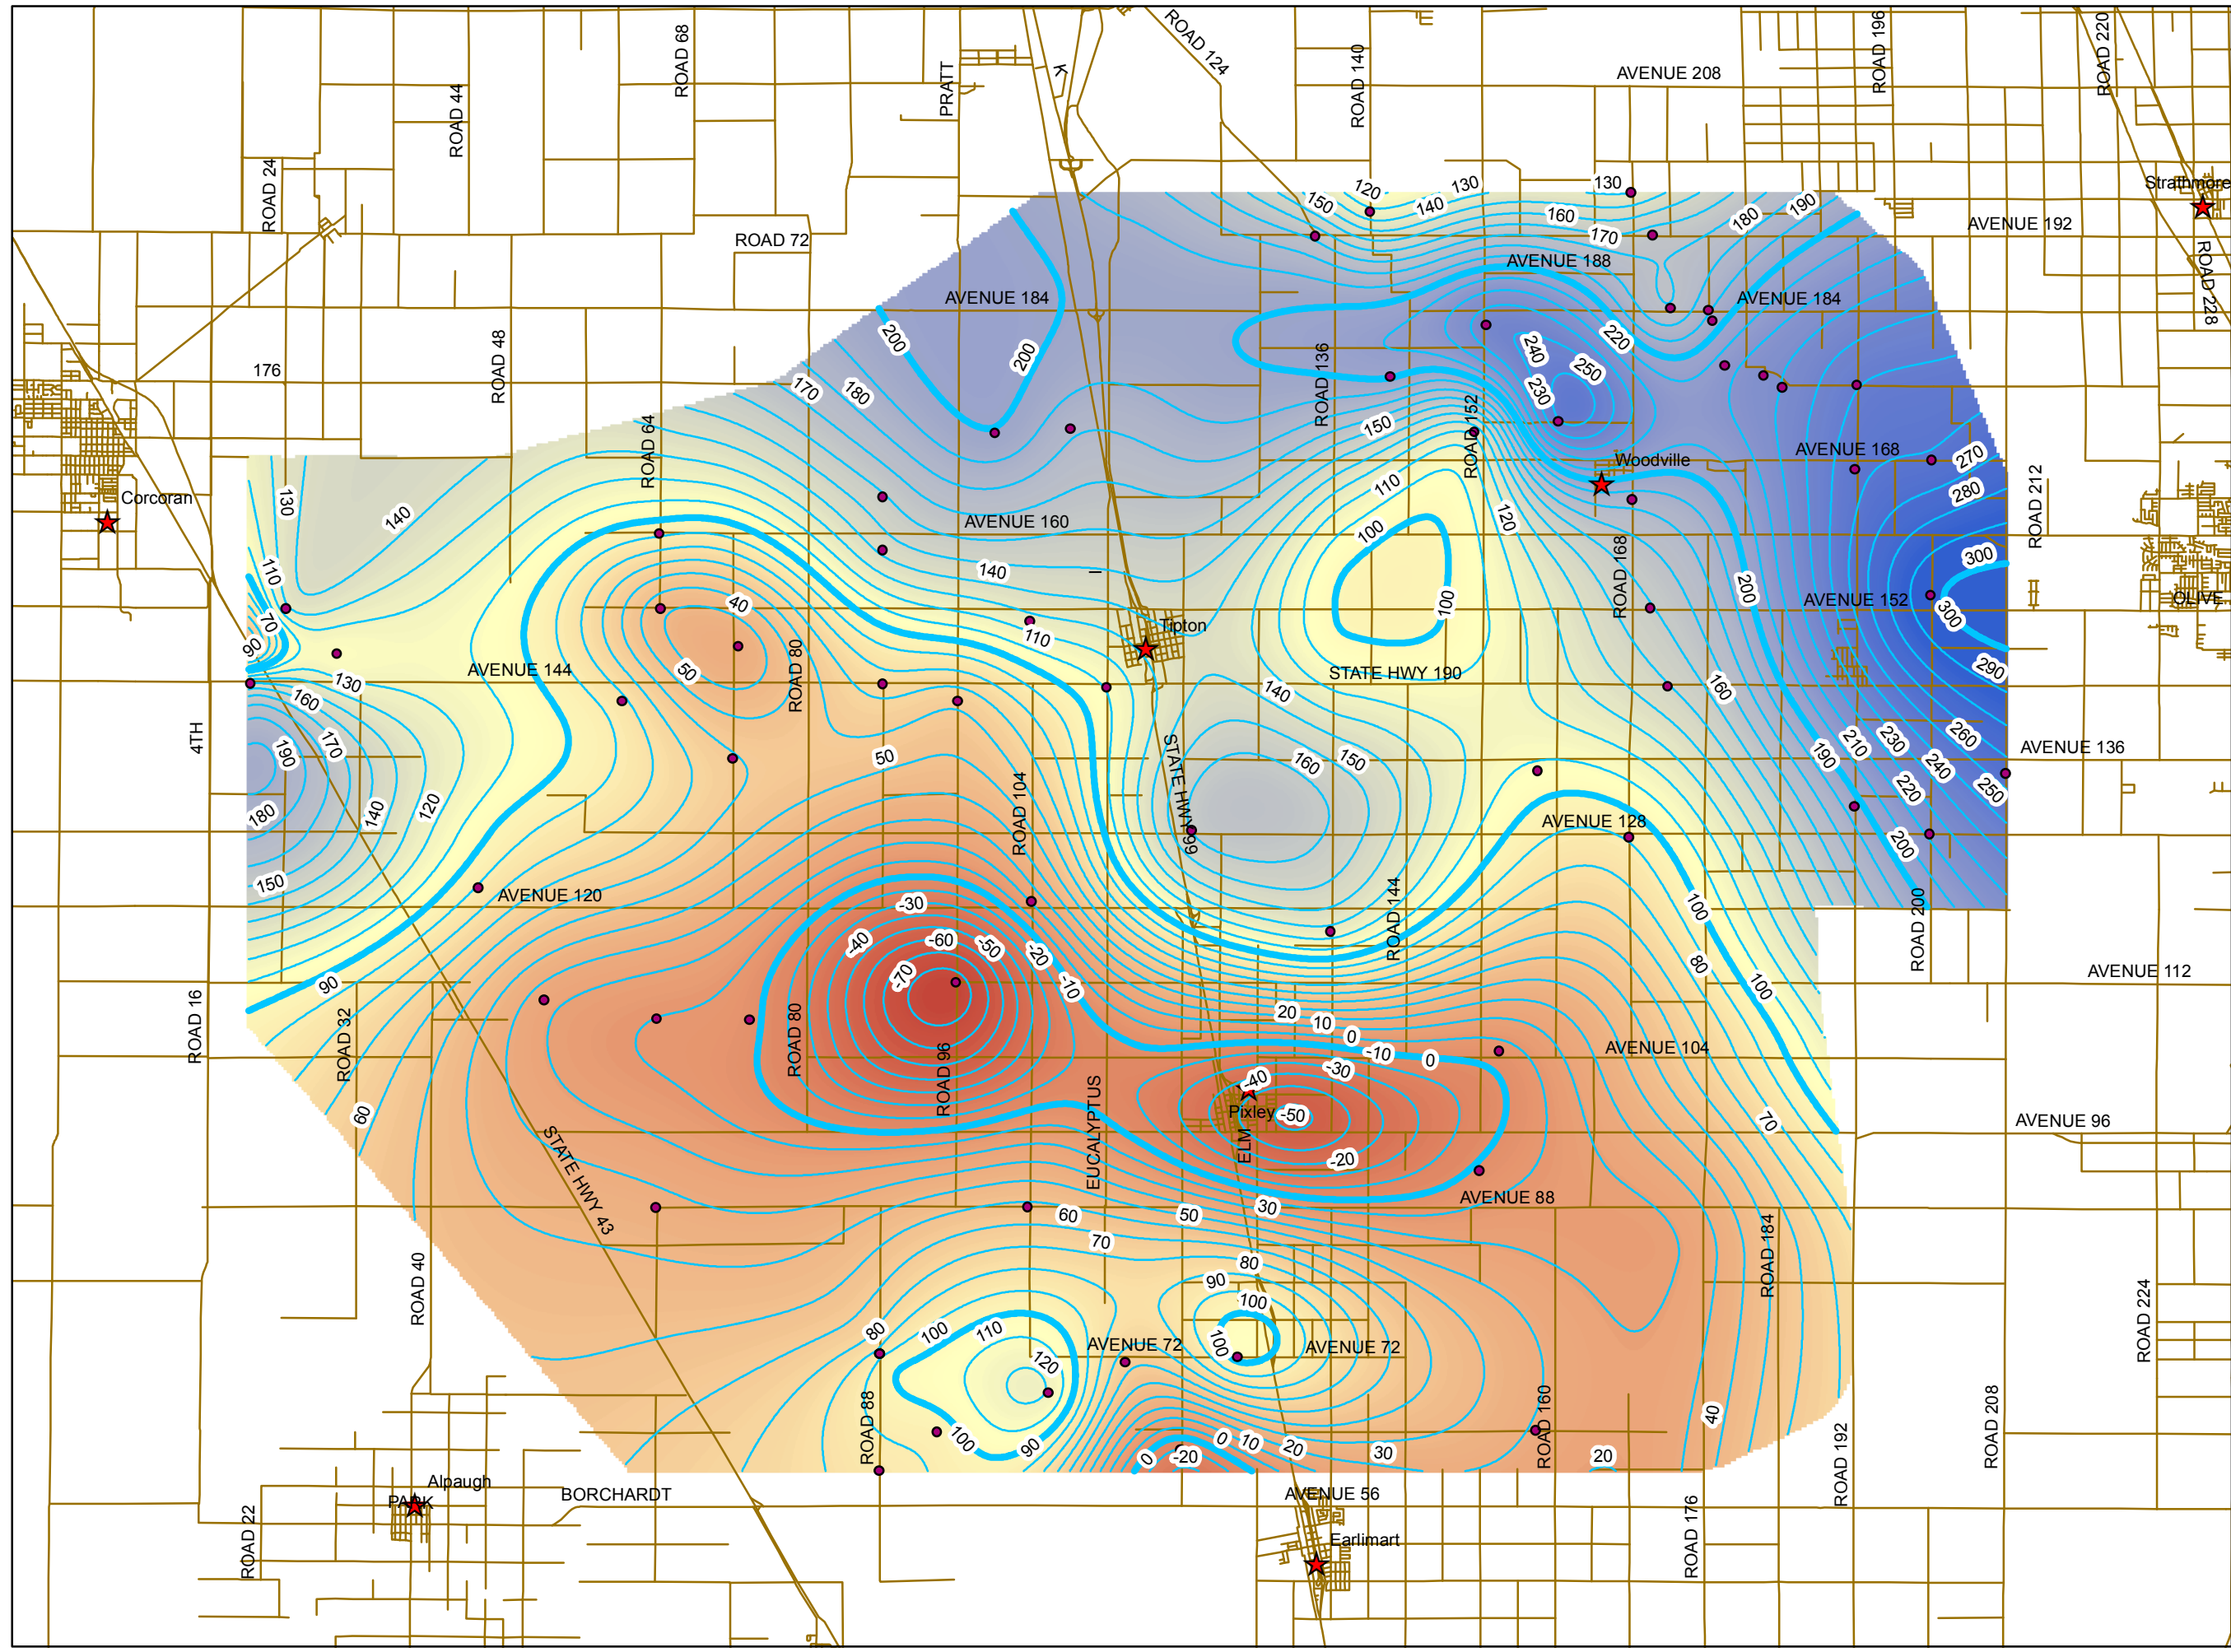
ROAD 124
ROAD 68
PRATT
K
ROAD 140
AVENUE 208
ROAD 196
ROAD 220
ROAD 44
ROAD 24
ROAD 72
Strathmore
AVENUE 192
ROAD 228
AVENUE 188
AVENUE 184
AVENUE 184
176
ROAD 48
ROAD 136
ROAD 64
ROAD 152
Woodville
AVENUE 168
Corcoran
AVENUE 160
ROAD 212
ROAD 168
AVENUE 152
OLIVE
Tipton
AVENUE 144
STATE HWY 190
ROAD 80
4TH
STATE HWY 99
AVENUE 136
ROAD 104
AVENUE 128
AVENUE 120
ROAD 144
ROAD 200
AVENUE 112
ROAD 16
ROAD 32
ROAD 80
AVENUE 104
ROAD 96
EUCALYPTUS
Pixley
ELM
AVENUE 96
STATE HWY 43
AVENUE 88
ROAD 184
ROAD 40
AVENUE 72
AVENUE 72
ROAD 224
ROAD 88
ROAD 160
ROAD 192
ROAD 208
Alpaugh
PARK
BORCHARDT
AVENUE 56
Earlimart
ROAD 22
ROAD 176
150
120
140
130
130
160
170
180
190
200
200
220
240
250
230
170
180
150
110
270
280
300
130
140
100
100
120
200
300
290
110
140
40
110
90
70
130
160
50
140
160
150
160
190
170
180
140
120
50
210
230
260
240
220
250
190
200
150
-30
-40
-60
-50
-70
-20
-10
90
100
80
100
20
10
0
-10
0
60
-40
-30
-50
-20
70
60
50
30
70
80
90
100
80
100
110
120
100
100
90
0
-20
0
10
20
30
40
20